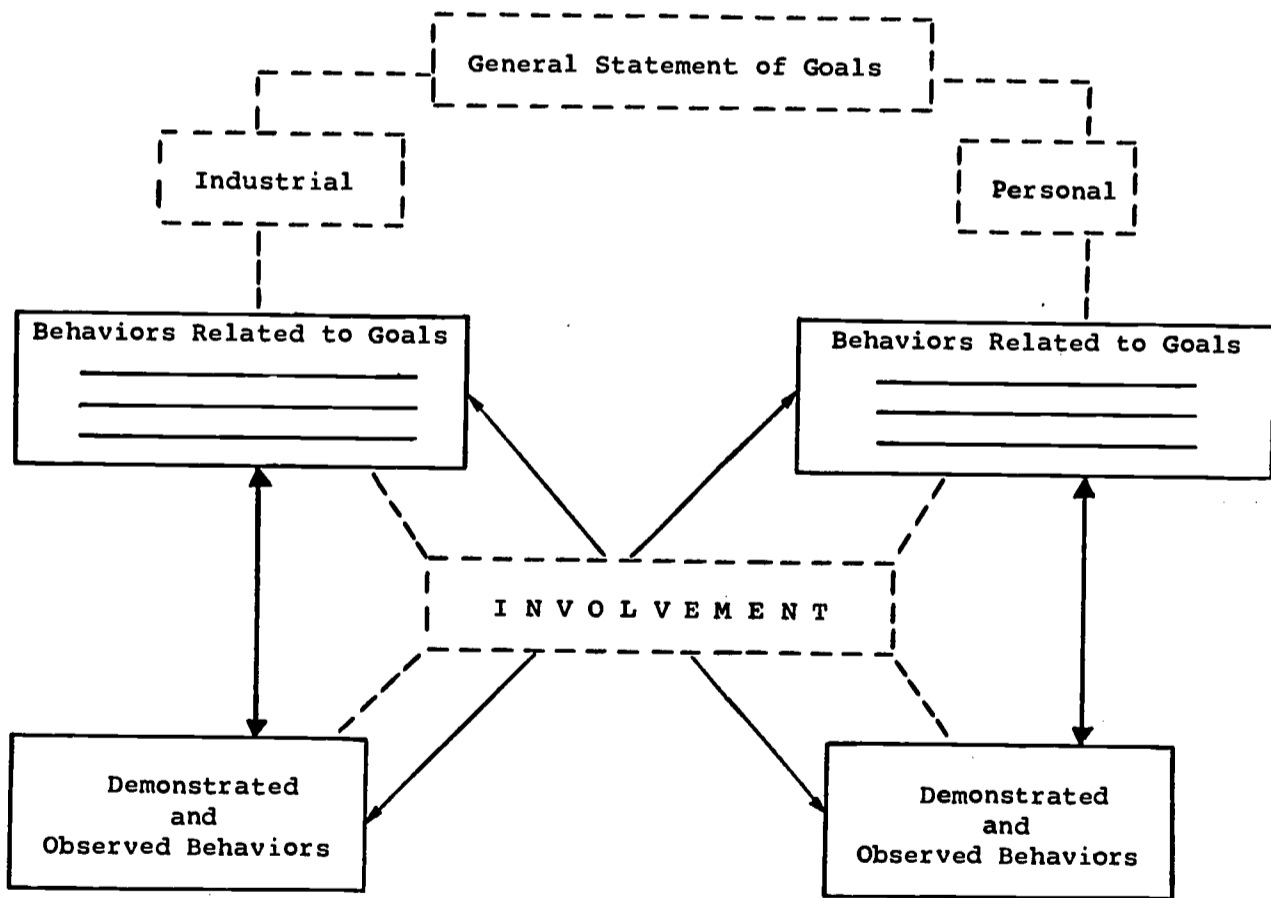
General Statement of Goals

Industrial

Personal

Behaviors Related to Goals

Behaviors Related to Goals

I N V O L V E M E N T

Demonstrated and Observed Behaviors

Demonstrated and Observed Behaviors